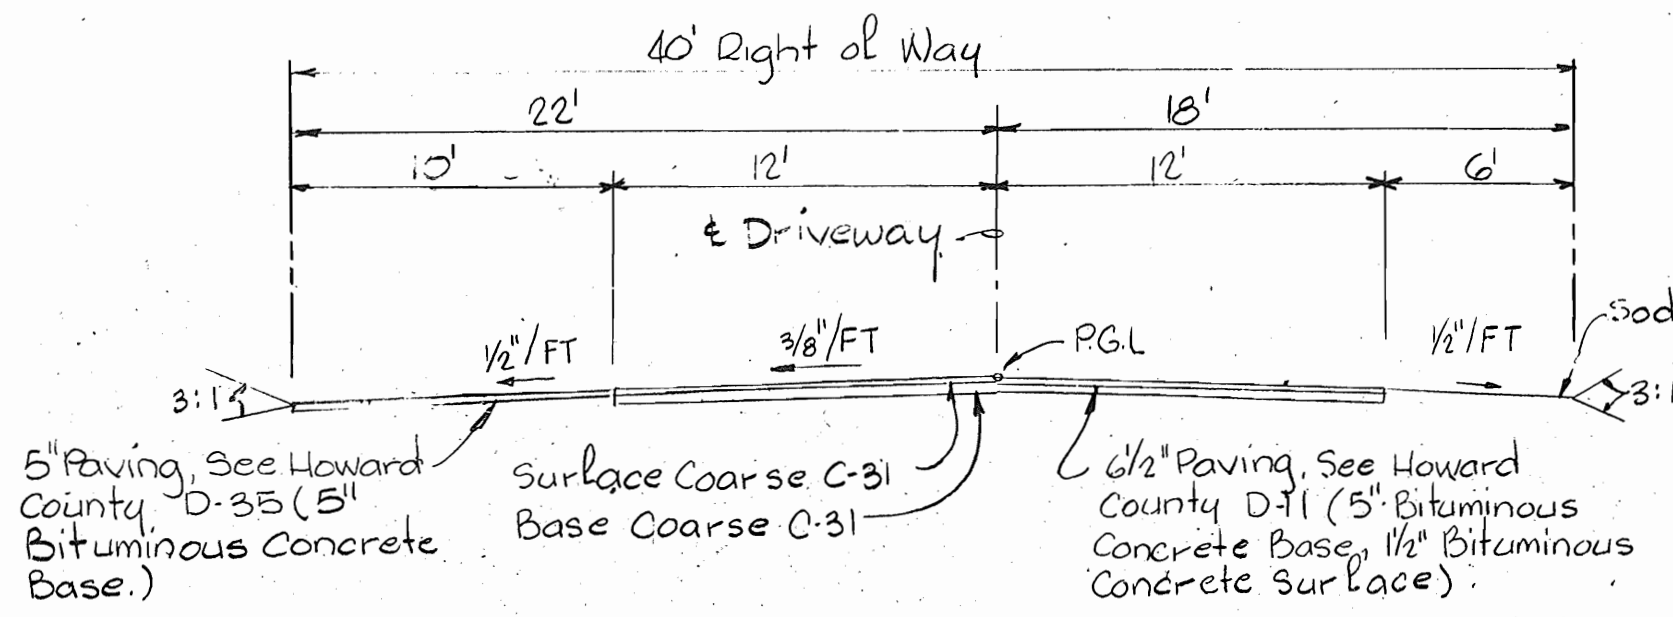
40' Right of Way

22'

18'

10'

12'

12'

6'

℄ Driveway

1/2"/FT

3/8"/FT

P.G.L

1/2"/FT

Sod

3:1

3:1

5" Paving, See Howard County D-35 (5" Bituminous Concrete Base.)

Surface Coarse C-31

Base Coarse C-31

6 1/2" Paving, See Howard County D-11 (5" Bituminous Concrete Base, 1 1/2" Bituminous Concrete Surface)